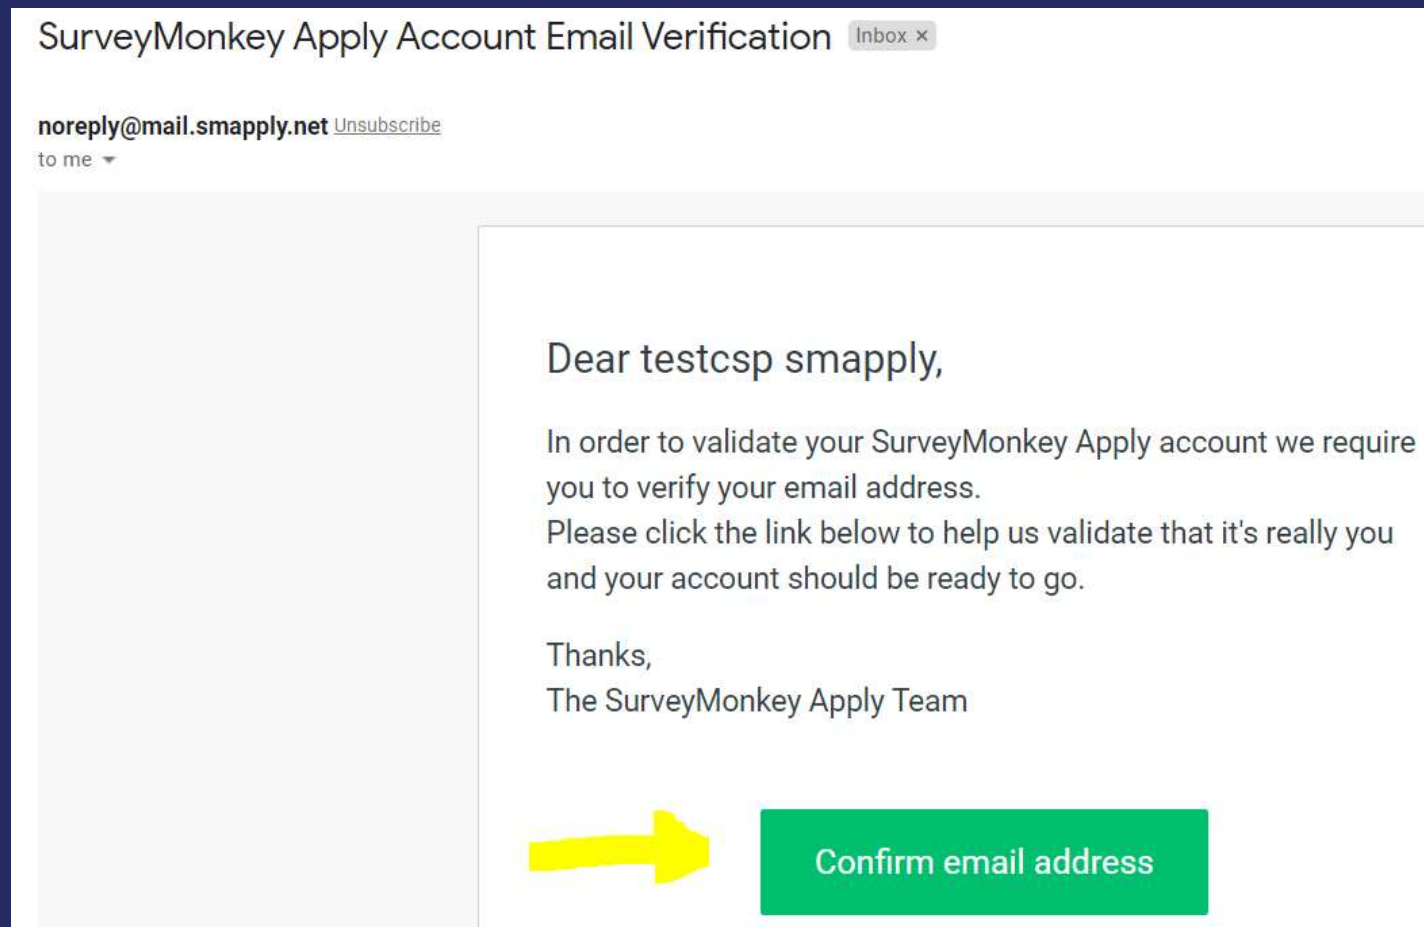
SurveyMonkey Apply Account Email Verification Inbox ×

noreply@mail.smapply.net Unsubscribe
to me

Dear testcsp smapply,

In order to validate your SurveyMonkey Apply account we require you to verify your email address.
Please click the link below to help us validate that it's really you and your account should be ready to go.

Thanks,
The SurveyMonkey Apply Team

Confirm email address